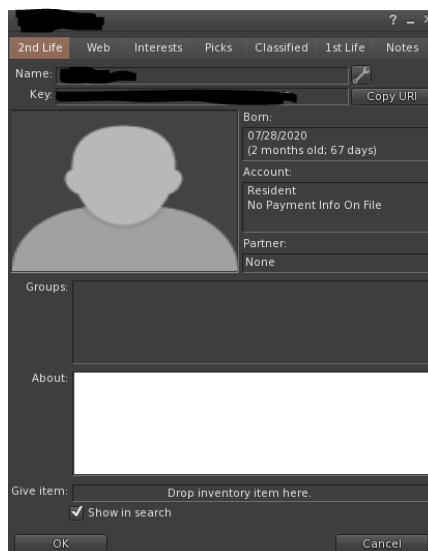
? –

2nd Life Web Interests Picks Classified 1st Life Notes

Name:

Key:

Copy URI

Born:

07/28/2020
(2 months old; 67 days)

Account:

Resident
No Payment Info On File

Partner:

None

Groups:

About:

Give item:

Drop inventory item here.

✔ Show in search

OK

Cancel